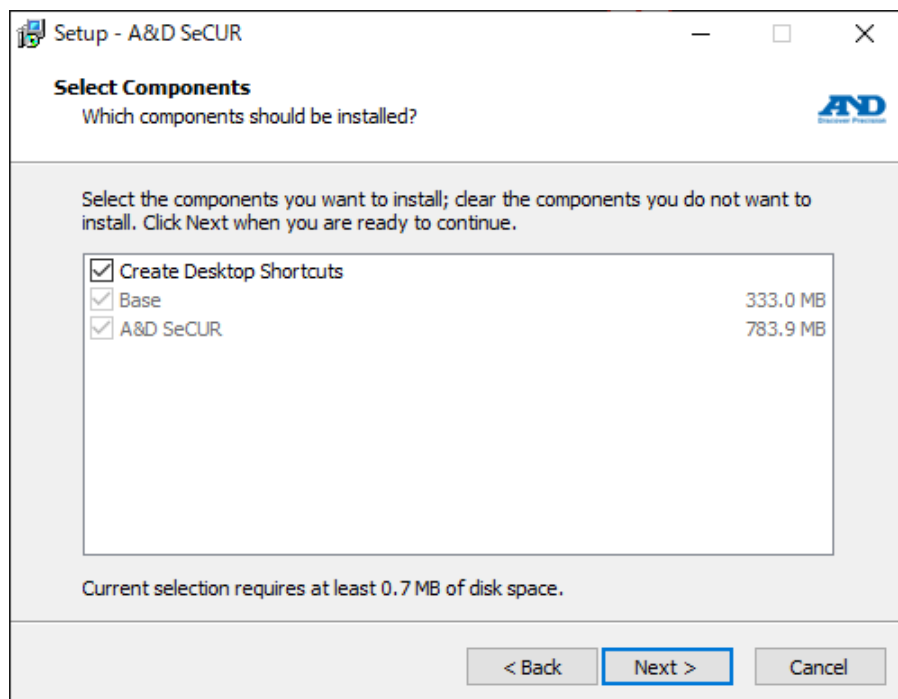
Setup - A&D SeCUR

Select Components
Which components should be installed?

A&D
Discover Precision

Select the components you want to install; clear the components you do not want to install. Click Next when you are ready to continue.

Create Desktop Shortcuts
Base 333.0 MB
A&D SeCUR 783.9 MB

Current selection requires at least 0.7 MB of disk space.

< Back
Next >
Cancel